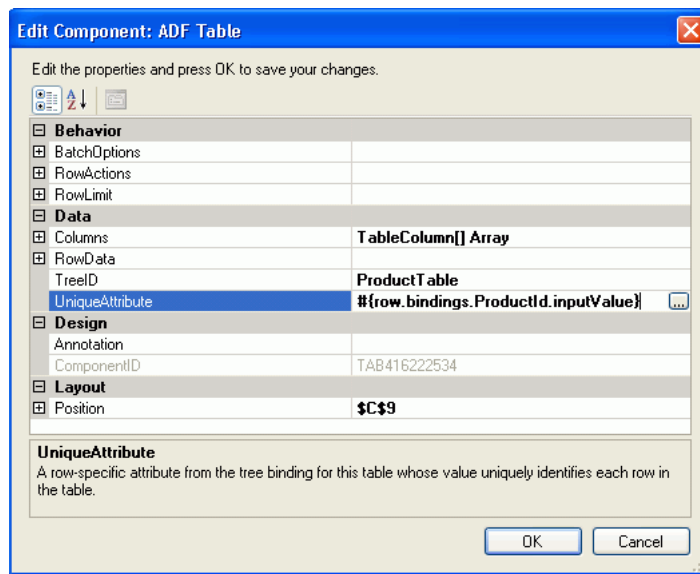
Edit Component: ADF Table

Edit the properties and press OK to save your changes.

| | |
|---|---|
| ⊟ Behavior | |
| ⊞ BatchOptions | |
| ⊞ RowActions | |
| ⊞ RowLimit | |
| ⊟ Data | |
| ⊞ Columns | TableColumn[] Array |
| ⊞ RowData | |
| TreeID | ProductTable |
| UniqueAttribute | #{row.bindings.ProductId.inputValue} ... |
| ⊟ Design | |
| Annotation | |
| ComponentID | TAB416222534 |
| ⊟ Layout | |
| ⊞ Position | \$C\$9 |

UniqueAttribute
A row-specific attribute from the tree binding for this table whose value uniquely identifies each row in the table.

OK Cancel